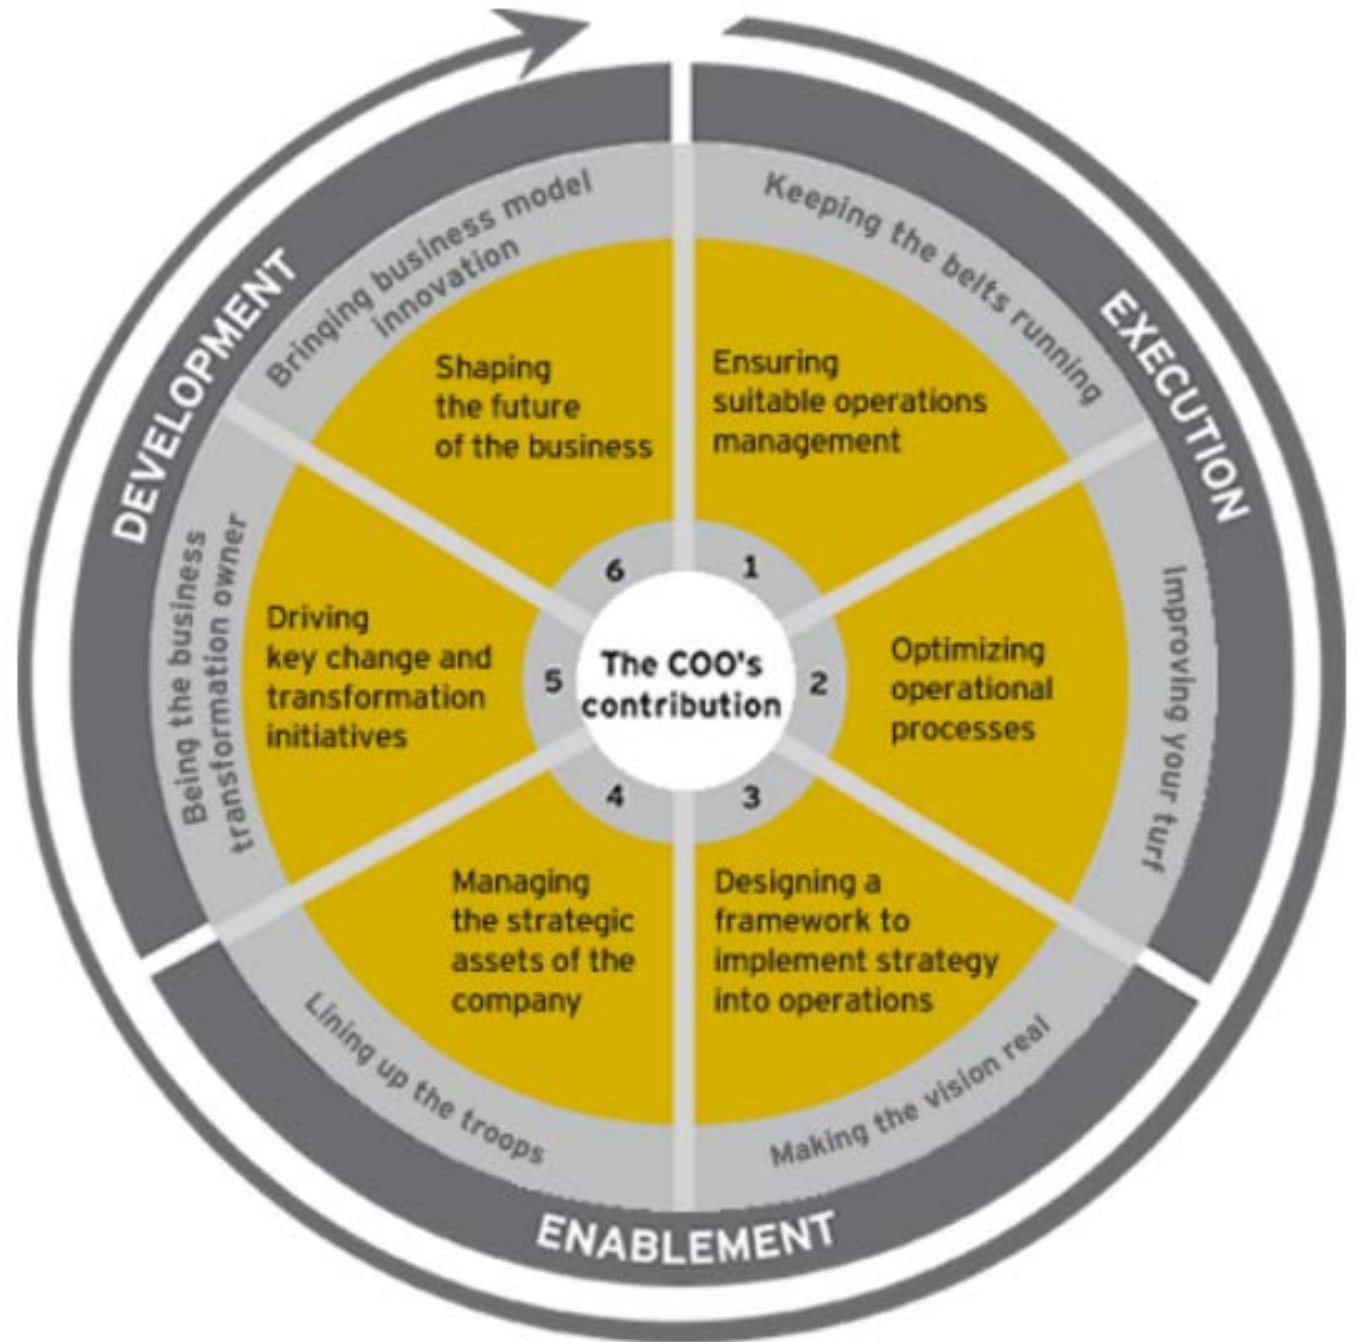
EXECUTION

Keeping the belts running

1

Ensuring suitable operations management

Improving your turf

2

Optimizing operational processes

The COO's contribution

ENABLEMENT

Making the vision real

3

Designing a framework to implement strategy into operations

Lining up the troops

4

Managing the strategic assets of the company

DEVELOPMENT

Being the business transformation owner

5

Driving key change and transformation initiatives

Bringing business model innovation

6

Shaping the future of the business